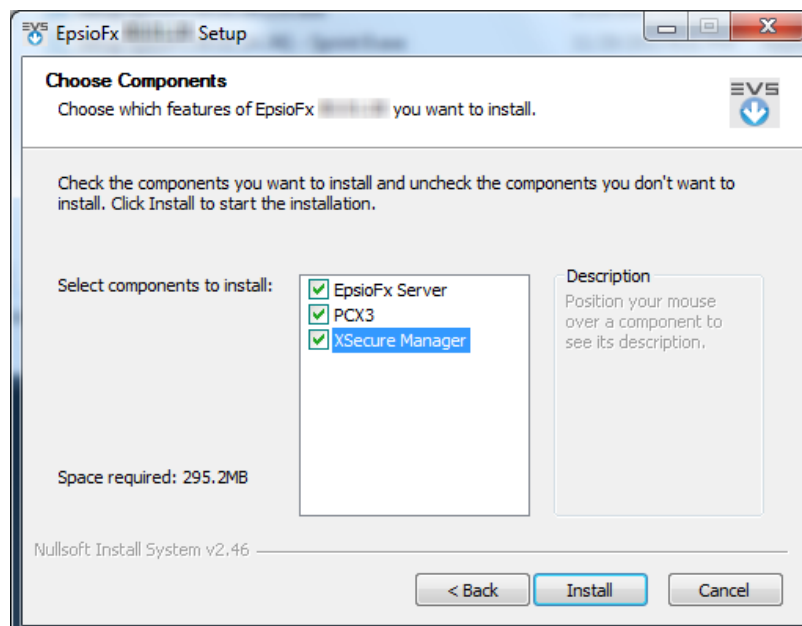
EpsioFx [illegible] Setup

Choose Components
Choose which features of EpsioFx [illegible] you want to install.

EVS

Check the components you want to install and uncheck the components you don't want to install. Click Install to start the installation.

Select components to install:

EpsioFx Server
PCX3
XSecure Manager

Description
Position your mouse over a component to see its description.

Space required: 295.2MB

Nullsoft Install System v2.46

< Back
Install
Cancel